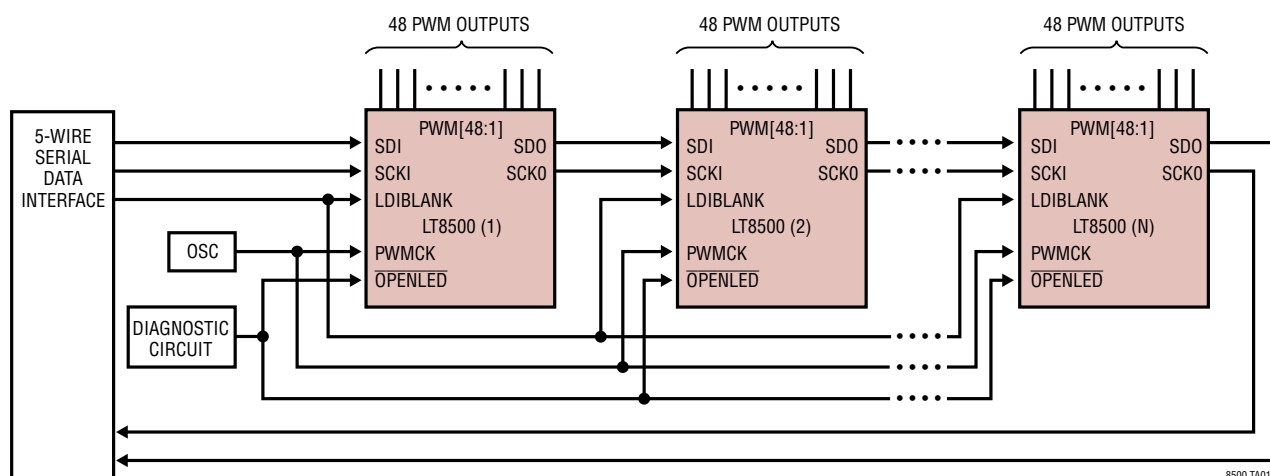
48 PWM OUTPUTS

48 PWM OUTPUTS

48 PWM OUTPUTS

5-WIRE SERIAL DATA INTERFACE

OSC

DIAGNOSTIC CIRCUIT

PWM[48:1]
SDI
SDO
SCKI
SCKO
LDIBLANK
LT8500 (1)
PWMCK
$\overline{\text{OPENLED}}$

PWM[48:1]
SDI
SDO
SCKI
SCKO
LDIBLANK
LT8500 (2)
PWMCK
$\overline{\text{OPENLED}}$

PWM[48:1]
SDI
SDO
SCKI
SCKO
LDIBLANK
LT8500 (N)
PWMCK
$\overline{\text{OPENLED}}$

8500 TA01